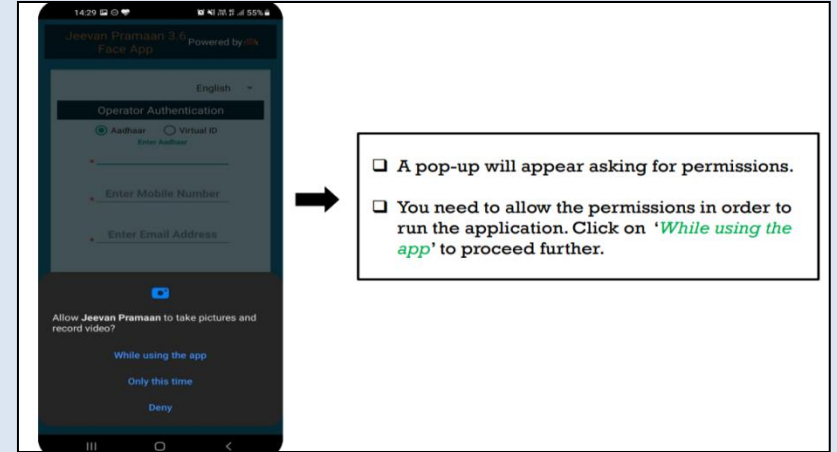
14:29 55%

Jeevan Pramaan 3.6 Face App Powered by

English

Operator Authentication

Aadhaar Virtual ID

Enter Aadhaar

*

* Enter Mobile Number

* Enter Email Address

Allow **Jeevan Pramaan** to take pictures and record video?

While using the app

Only this time

Deny

- A pop-up will appear asking for permissions.

- You need to allow the permissions in order to run the application. Click on '*While using the app*' to proceed further.